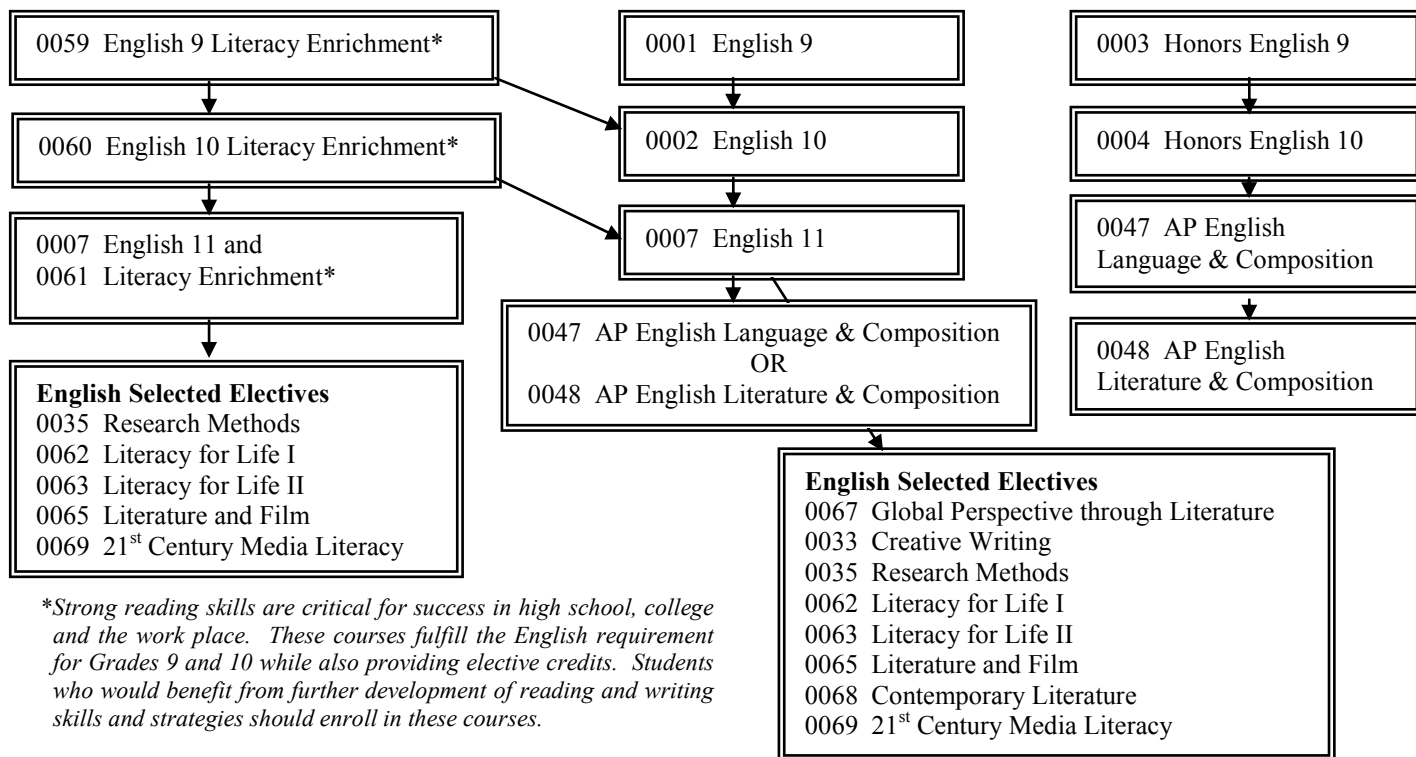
0059 English 9 Literacy Enrichment*

0060 English 10 Literacy Enrichment*

0007 English 11 and
0061 Literacy Enrichment*

**English Selected Electives**
0035 Research Methods
0062 Literacy for Life I
0063 Literacy for Life II
0065 Literature and Film
0069 21$^{st}$ Century Media Literacy

*Strong reading skills are critical for success in high school, college and the work place. These courses fulfill the English requirement for Grades 9 and 10 while also providing elective credits. Students who would benefit from further development of reading and writing skills and strategies should enroll in these courses.

0001 English 9

0002 English 10

0007 English 11

0047 AP English Language & Composition
OR
0048 AP English Literature & Composition

**English Selected Electives**
0067 Global Perspective through Literature
0033 Creative Writing
0035 Research Methods
0062 Literacy for Life I
0063 Literacy for Life II
0065 Literature and Film
0068 Contemporary Literature
0069 21$^{st}$ Century Media Literacy

0003 Honors English 9

0004 Honors English 10

0047 AP English Language & Composition

0048 AP English Literature & Composition